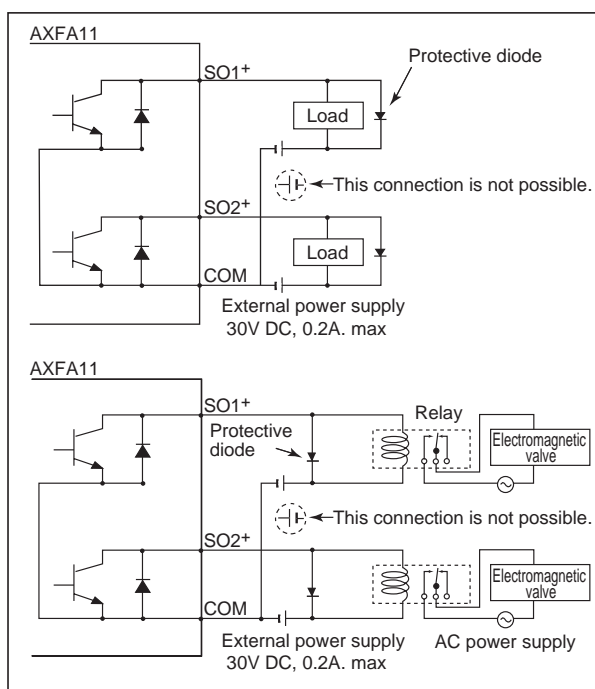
AXFA11

SO1+

Protective diode

Load

This connection is not possible.

SO2+

Load

COM

External power supply 30V DC, 0.2A. max

AXFA11

SO1+

Relay

Protective diode

Electromagnetic valve

This connection is not possible.

SO2+

Electromagnetic valve

COM

External power supply 30V DC, 0.2A. max

AC power supply